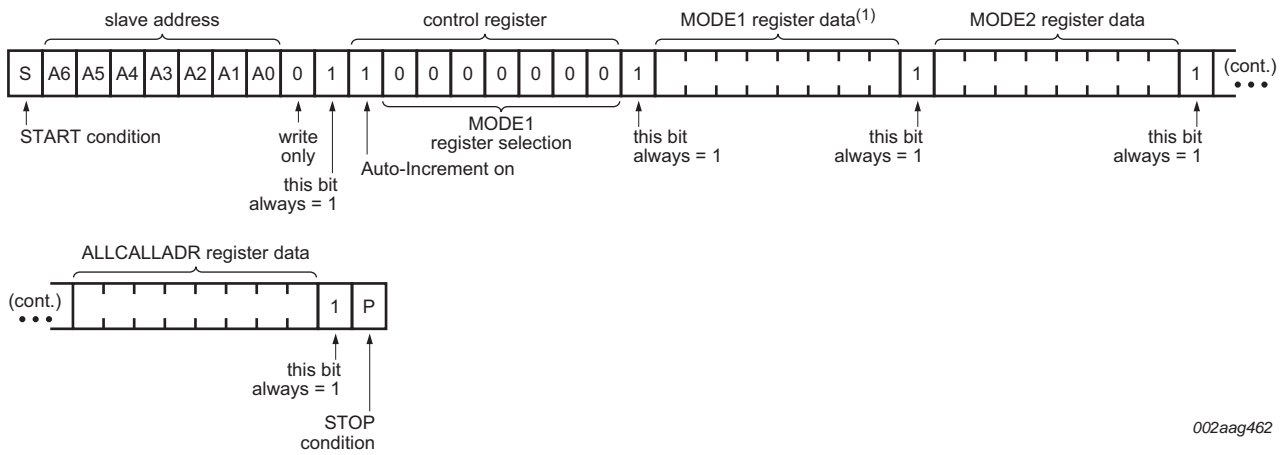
slave address

control register

MODE1 register data$^{(1)}$

MODE2 register data

| S | A6 | A5 | A4 | A3 | A2 | A1 | A0 | 0 | 1 | 1 | 0 | 0 | 0 | 0 | 0 | 0 | 0 | 1 | | 1 | | 1 |
|---|---|---|---|---|---|---|---|---|---|---|---|---|---|---|---|---|---|---|---|---|---|---|

(cont.)

START condition

write only

this bit always = 1

Auto-Increment on

MODE1 register selection

this bit always = 1

this bit always = 1

this bit always = 1

ALLCALLADR register data

(cont.)

| | 1 | P |
|---|---|---|

this bit always = 1

STOP condition

002aag462